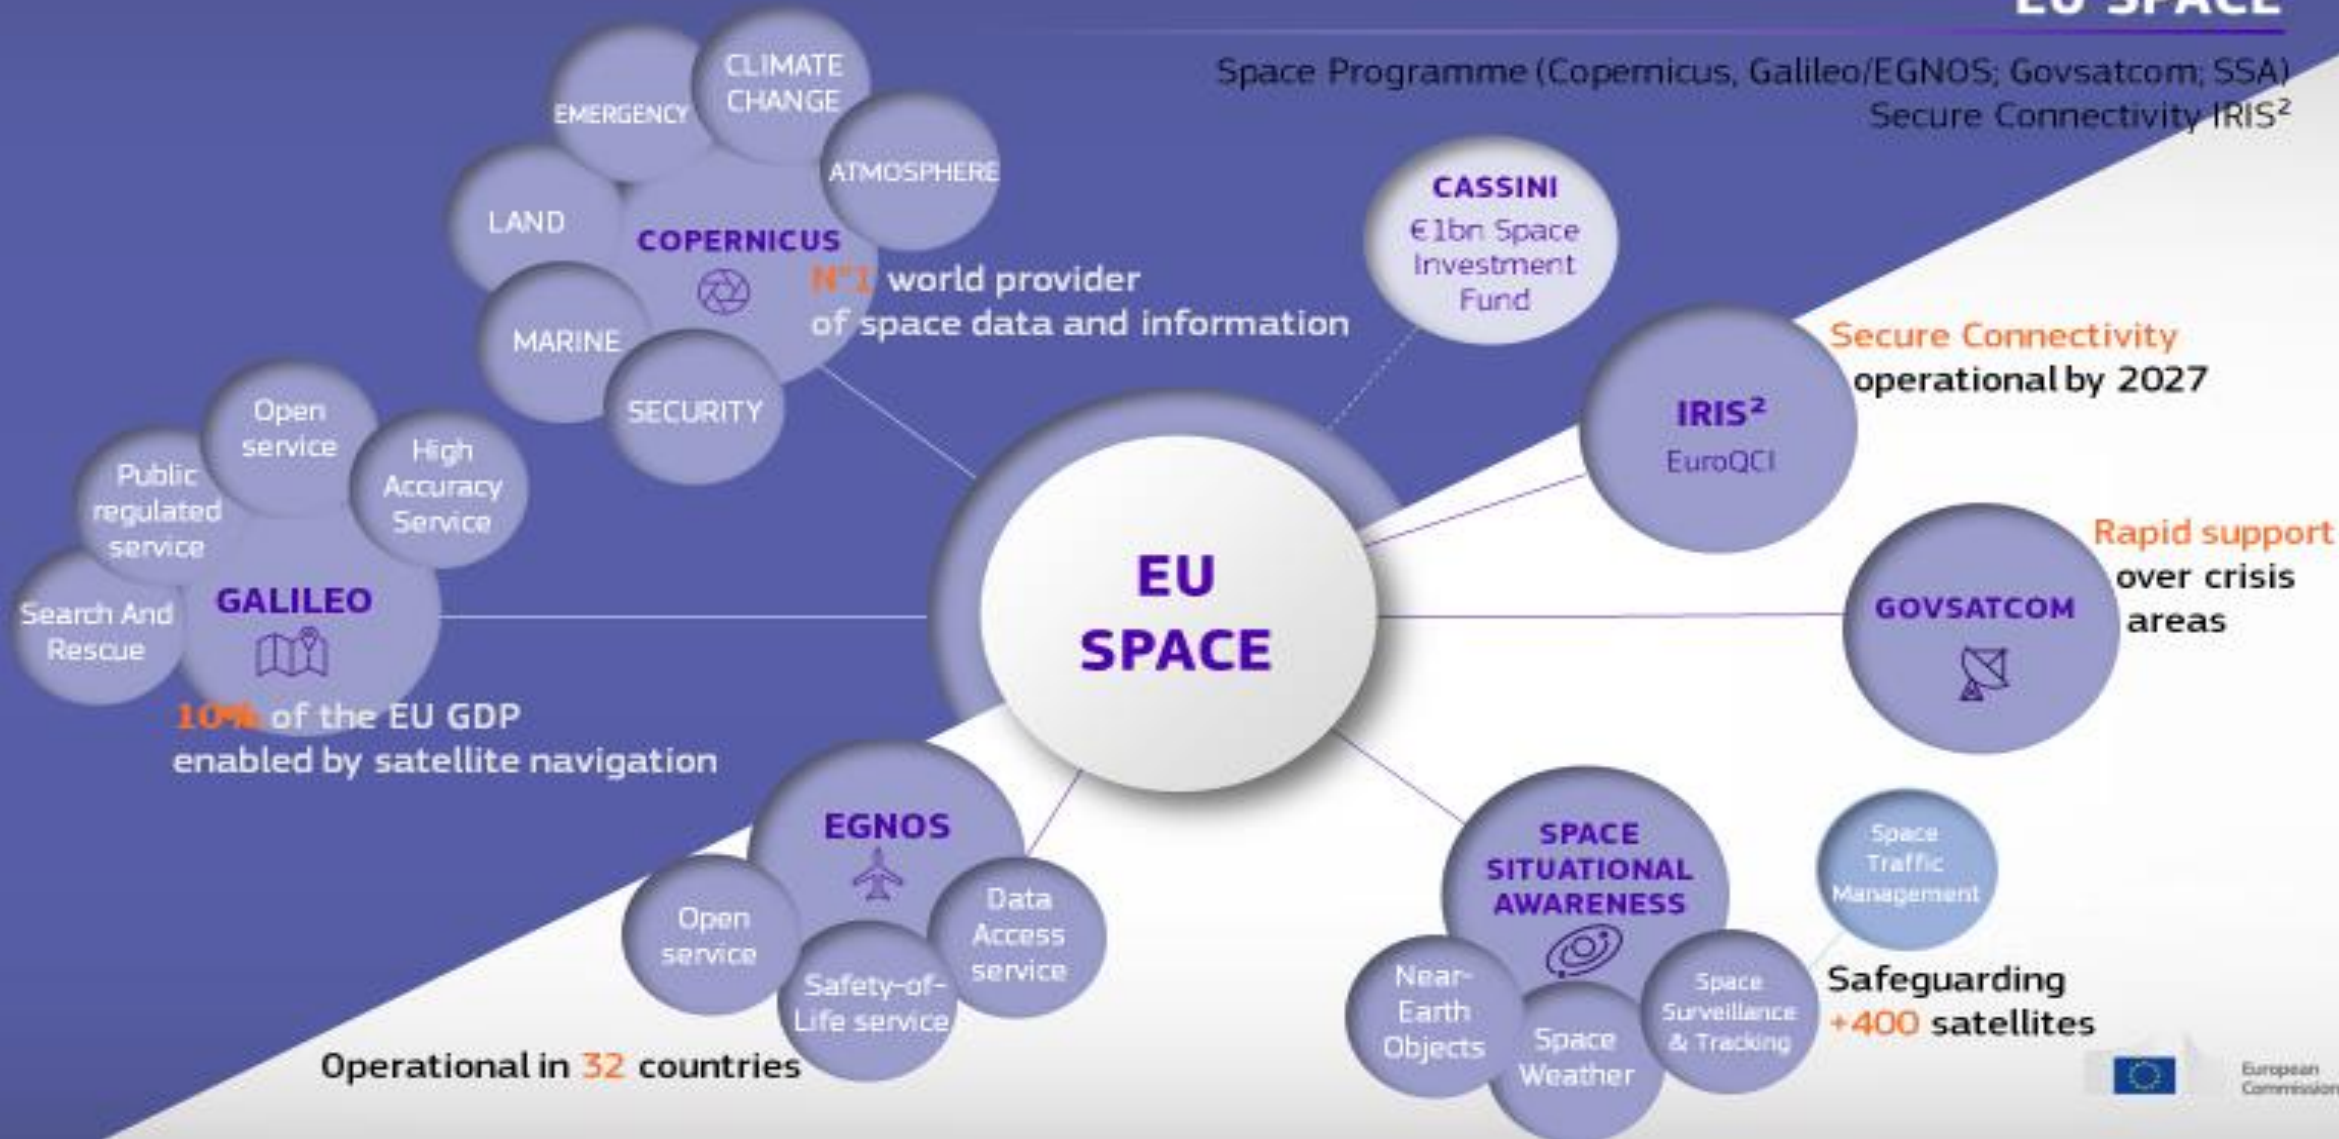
EU SPACE

Space Programme (Copernicus, Galileo/EGNOS; Govsatcom; SSA)
Secure Connectivity IRIS²

EMERGENCY
CLIMATE CHANGE
ATMOSPHERE
LAND
COPERNICUS
MARINE
SECURITY

N°1 world provider of space data and information

CASSINI
€1bn Space Investment Fund

Open service
Public regulated service
High Accuracy Service
Search And Rescue
GALILEO

10% of the EU GDP enabled by satellite navigation

EU SPACE

IRIS²
EuroQCI

Secure Connectivity operational by 2027

GOVSATCOM

Rapid support over crisis areas

EGNOS
Open service
Safety-of-Life service
Data Access service

Operational in 32 countries

SPACE SITUATIONAL AWARENESS
Near-Earth Objects
Space Weather
Space Surveillance & Tracking
Space Traffic Management

Safeguarding +400 satellites

European Commission